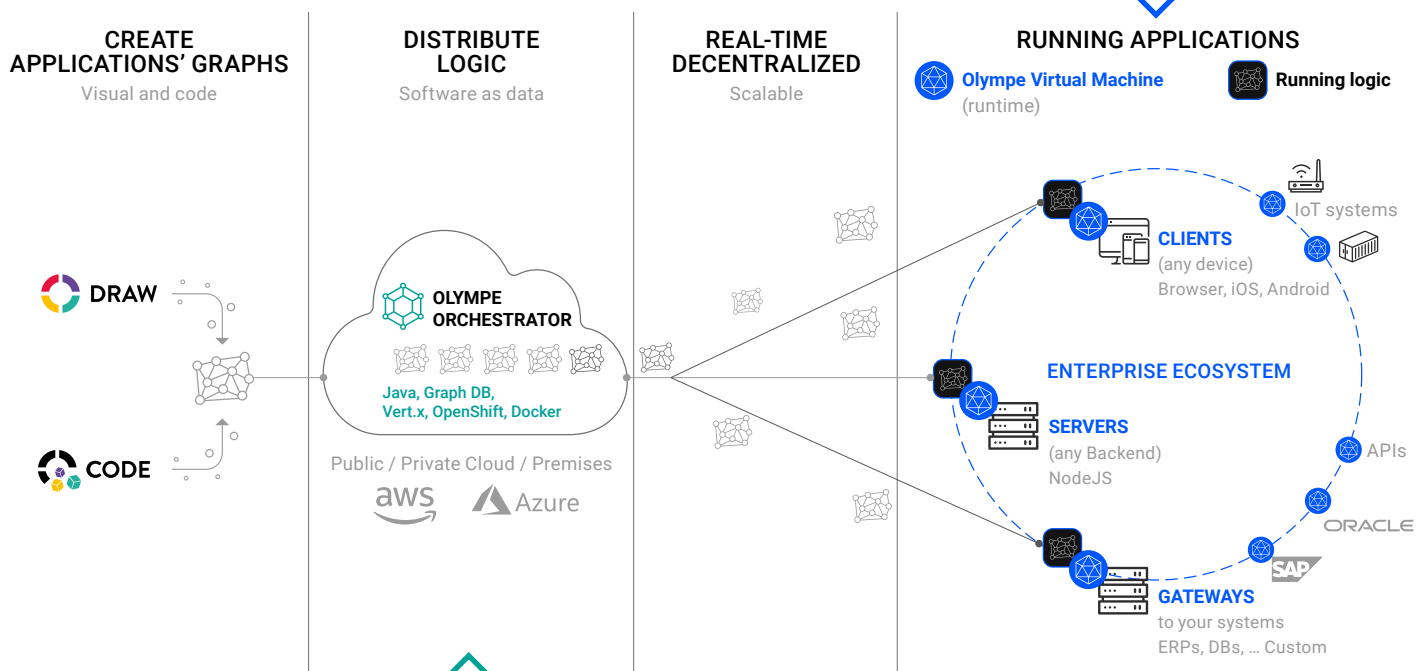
CREATE APPLICATIONS' GRAPHS
Visual and code

DRAW

CODE

DISTRIBUTE LOGIC
Software as data

OLYMPE ORCHESTRATOR

Java, Graph DB, Vert.x, OpenShift, Docker

Public / Private Cloud / Premises

aws

Azure

REAL-TIME DECENTRALIZED
Scalable

RUNNING APPLICATIONS

Olympe Virtual Machine (runtime)

Running logic

IoT systems

CLIENTS
(any device)
Browser, iOS, Android

ENTERPRISE ECOSYSTEM

SERVERS
(any Backend)
NodeJS

APIs

ORACLE

SAP

GATEWAYS
to your systems
ERPs, DBs, ... Custom